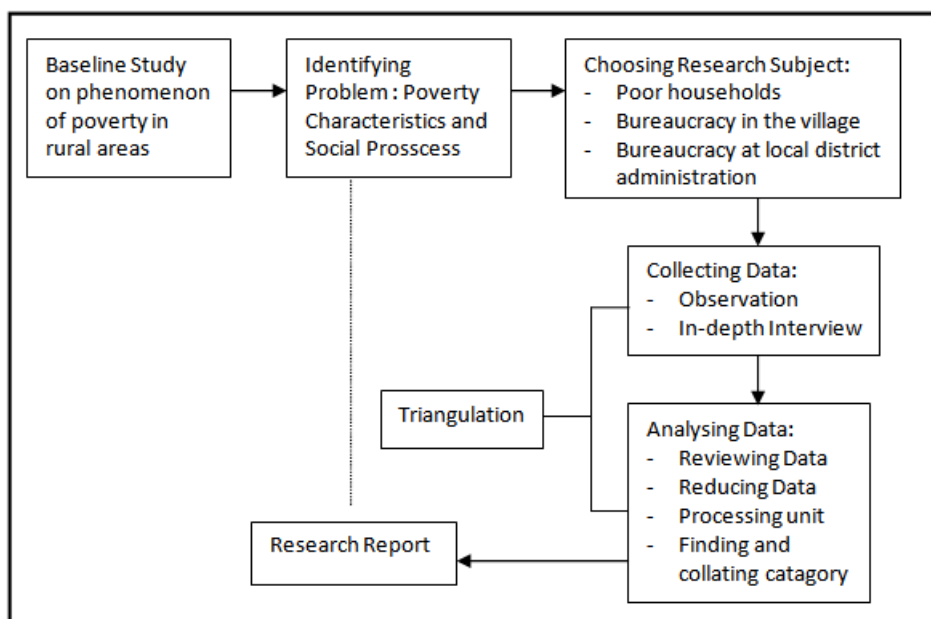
Baseline Study on phenomenon of poverty in rural areas

Identifying Problem : Poverty Characteristics and Social Prosscess

Choosing Research Subject:
- Poor households
- Bureaucracy in the village
- Bureaucracy at local district administration

Collecting Data:
- Observation
- In-depth Interview

Triangulation

Analysing Data:
- Reviewing Data
- Reducing Data
- Processing unit
- Finding and collating catagory

Research Report